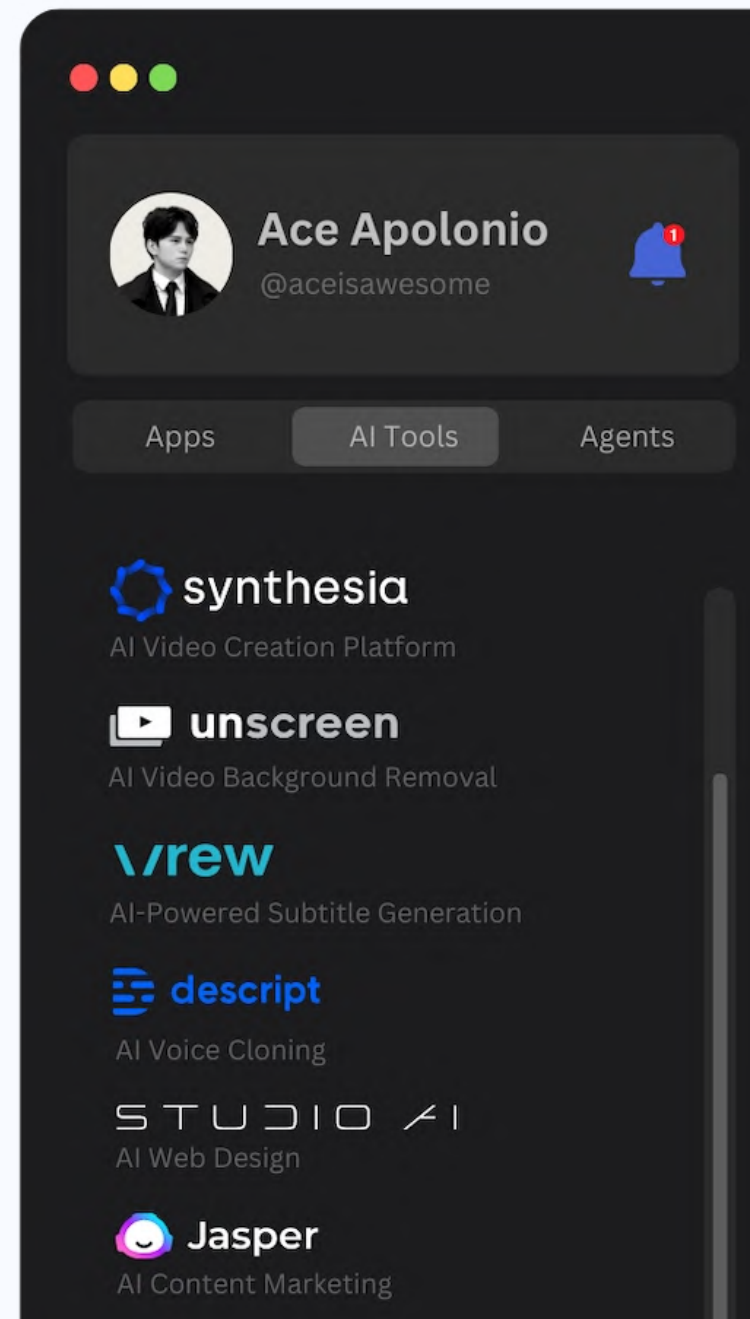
Ace Apolonio
@aceisawesome
1

Apps
AI Tools
Agents

synthesia
AI Video Creation Platform

unscreen
AI Video Background Removal

vrew
AI-Powered Subtitle Generation

descript
AI Voice Cloning

STUDIO AI
AI Web Design

Jasper
AI Content Marketing